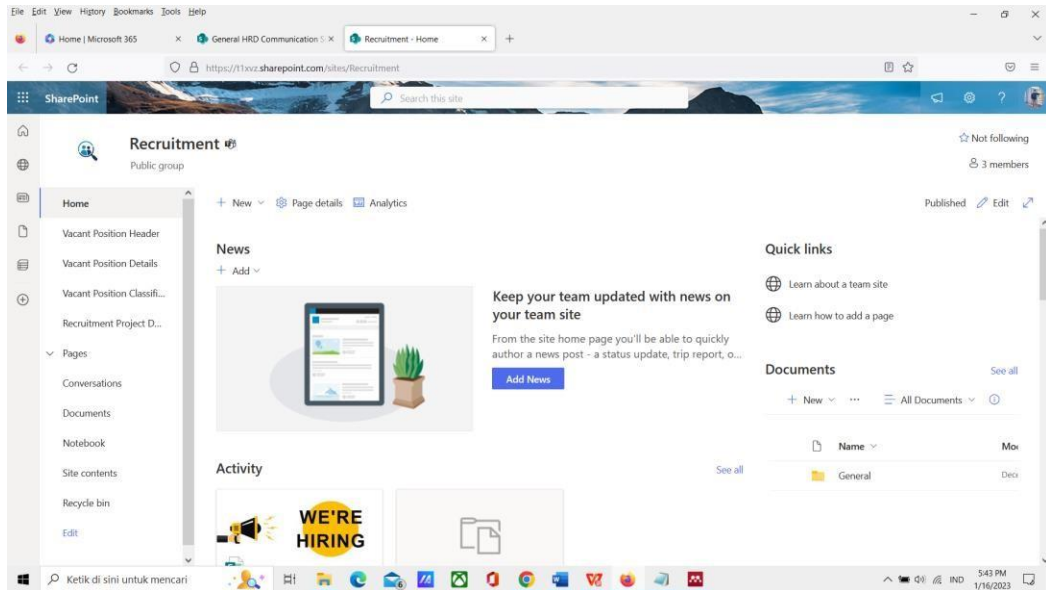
File Edit View History Bookmarks Tools Help

Home | Microsoft 365 × General HRD Communication S × Recruitment - Home × +

https://t1xvz.sharepoint.com/sites/Recruitment

SharePoint Search this site

Recruitment
Public group

☆ Not following
3 members

Home
Vacant Position Header
Vacant Position Details
Vacant Position Classifi...
Recruitment Project D...
Pages
Conversations
Documents
Notebook
Site contents
Recycle bin
Edit

+ New Page details Analytics

Published Edit

News
+ Add

Keep your team updated with news on your team site
From the site home page you'll be able to quickly author a news post - a status update, trip report, o...
Add News

Activity
See all

WE'RE HIRING

Quick links
Learn about a team site
Learn how to add a page

Documents
See all
+ New ··· All Documents
Name Mo
General Dece

Ketik di sini untuk mencari
IND 5:43 PM 1/16/2023